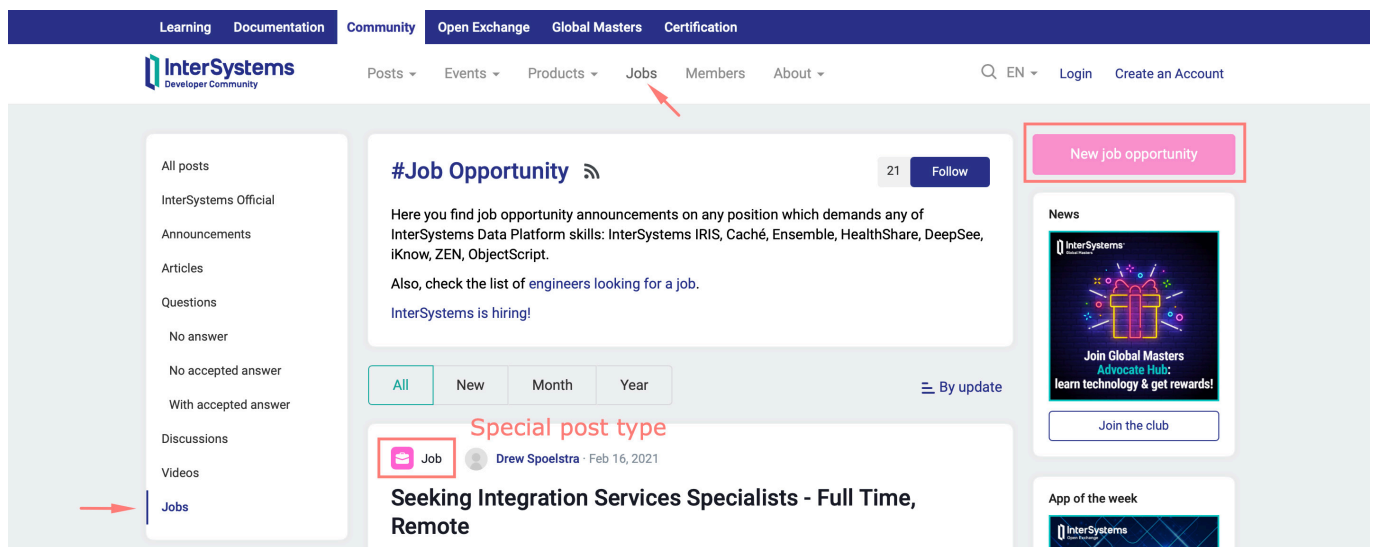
Learning Documentation Community Open Exchange Global Masters Certification

InterSystems Developer Community

Posts Events Products Jobs Members About

EN Login Create an Account

All posts
InterSystems Official
Announcements
Articles
Questions
No answer
No accepted answer
With accepted answer
Discussions
Videos
Jobs

#Job Opportunity

21 Follow

Here you find job opportunity announcements on any position which demands any of InterSystems Data Platform skills: InterSystems IRIS, Caché, Ensemble, HealthShare, DeepSee, iKnow, ZEN, ObjectScript.

Also, check the list of engineers looking for a job.

InterSystems is hiring!

All New Month Year

By update

Special post type

Job Drew Spoelstra · Feb 16, 2021

Seeking Integration Services Specialists - Full Time, Remote

New job opportunity

News

InterSystems Global Masters

Join Global Masters Advocate Hub: learn technology & get rewards!

Join the club

App of the week

InterSystems Open Exchange